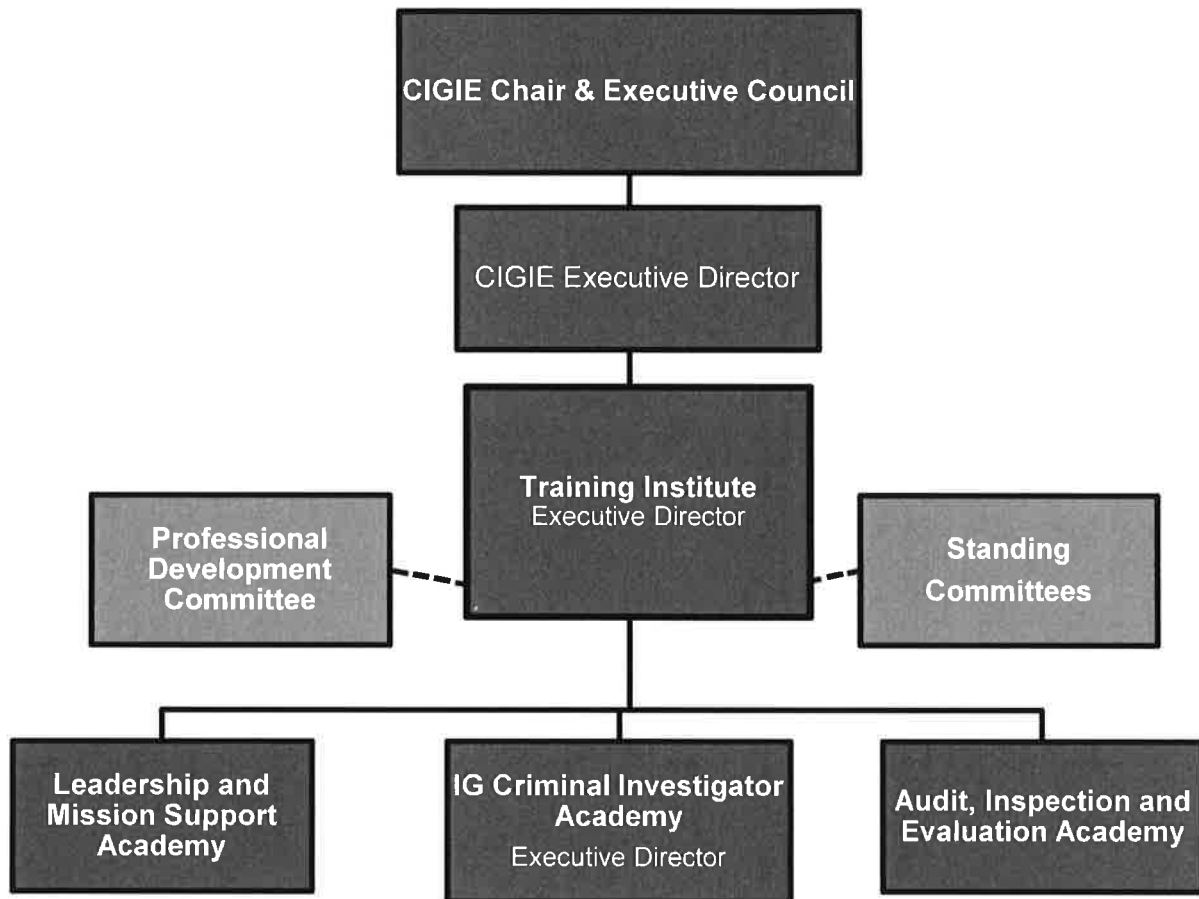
CIGIE Chair & Executive Council

CIGIE Executive Director

Training Institute
Executive Director

Professional Development Committee

Standing Committees

Leadership and Mission Support Academy

IG Criminal Investigator Academy
Executive Director

Audit, Inspection and Evaluation Academy